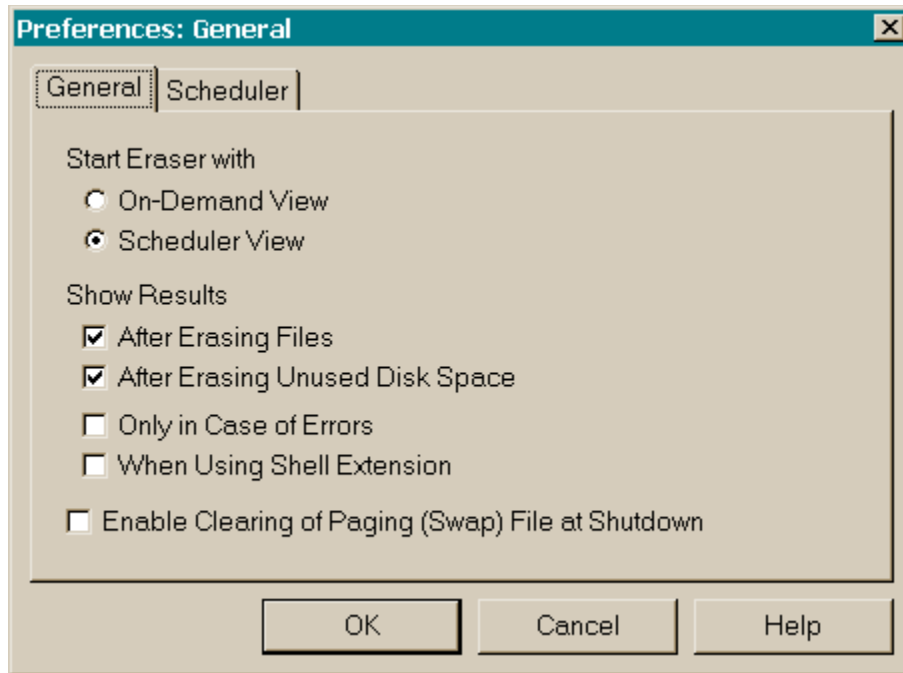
Preferences: General

General | Scheduler

Start Eraser with

On-Demand View

Scheduler View

Show Results

After Erasing Files

After Erasing Unused Disk Space

Only in Case of Errors

When Using Shell Extension

Enable Clearing of Paging (Swap) File at Shutdown

OK

Cancel

Help